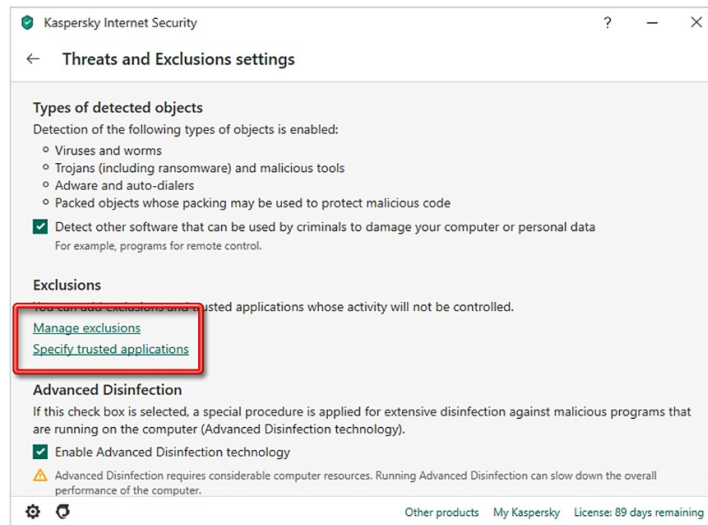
Kaspersky Internet Security

? — ✕

← Threats and Exclusions settings

Types of detected objects

Detection of the following types of objects is enabled:

- Viruses and worms
- Trojans (including ransomware) and malicious tools
- Adware and auto-dialers
- Packed objects whose packing may be used to protect malicious code

Detect other software that can be used by criminals to damage your computer or personal data

For example, programs for remote control.

Exclusions

You can add exclusions and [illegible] trusted applications whose activity will not be controlled.

Manage exclusions

Specify trusted applications

Advanced Disinfection

If this check box is selected, a special procedure is applied for extensive disinfection against malicious programs that are running on the computer (Advanced Disinfection technology).

Enable Advanced Disinfection technology

Advanced Disinfection requires considerable computer resources. Running Advanced Disinfection can slow down the overall performance of the computer.

Other products My Kaspersky License: 89 days remaining